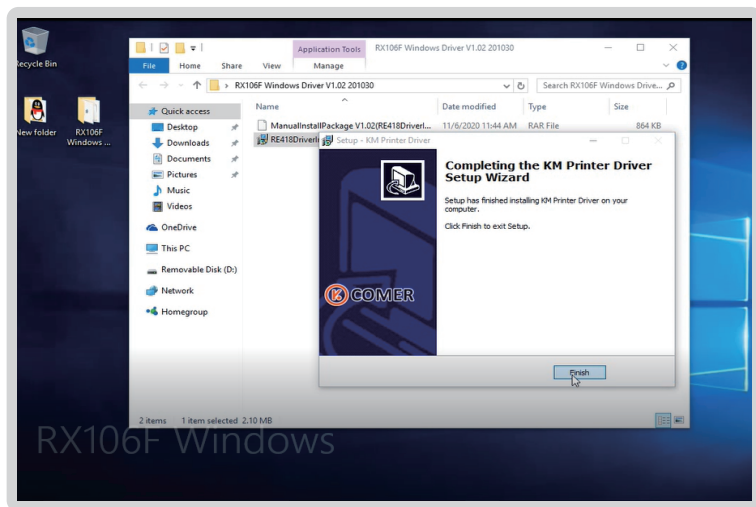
Recycle Bin

New folder

RX106F Windows ...

Application Tools

RX106F Windows Driver V1.02 201030

File

Home

Share

View

Manage

RX106F Windows Driver V1.02 201030

Search RX106F Windows Drive...

Quick access

Desktop

Downloads

Documents

Pictures

Music

Videos

OneDrive

This PC

Removable Disk (D:)

Network

Homegroup

| Name | Date modified | Type | Size |
|---|---|---|---|
| ManualInstallPackage V1.02(RE418Driverl... | 11/6/2020 11:44 AM | RAR File | 864 KB |
| RE418Driverl... | | | |

Setup - KM Printer Driver

Completing the KM Printer Driver Setup Wizard

Setup has finished installing KM Printer Driver on your computer.

Click Finish to exit Setup.

COMER

Finish

2 items 1 item selected 2.10 MB

RX106F Windows